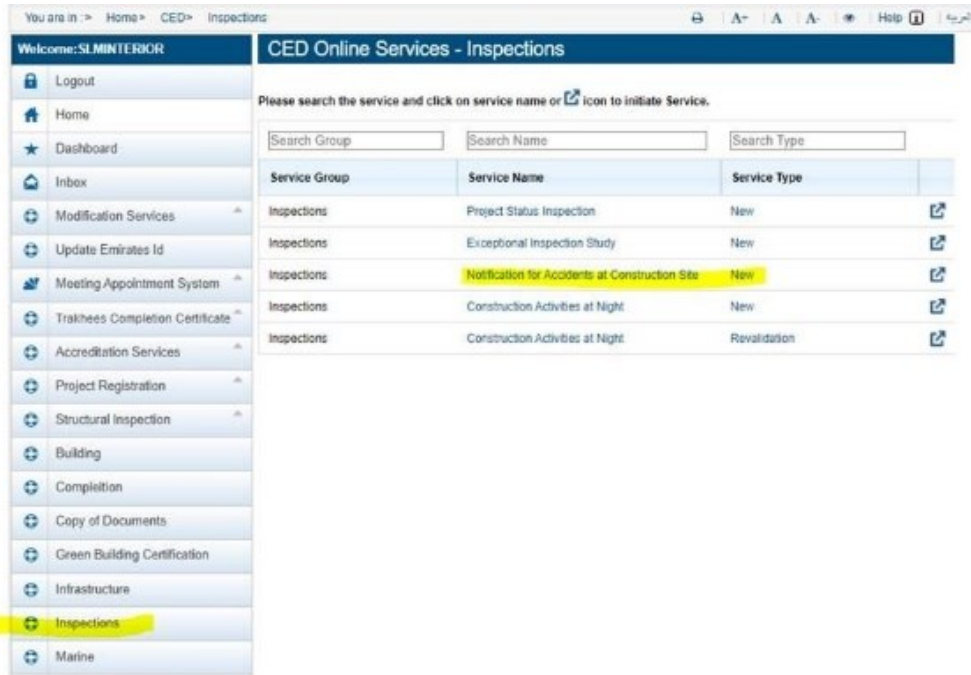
You are in :> Home> CED> Inspections

A+ A A- Help العربية

Welcome: SLMINTERIOR

Logout
Home
Dashboard
Inbox
Modification Services
Update Emirates Id
Meeting Appointment System
Trakhees Completion Certificate
Accreditation Services
Project Registration
Structural Inspection
Building
Compleition
Copy of Documents
Green Building Certification
Infrastructure
Inspections
Marine

CED Online Services - Inspections

Please search the service and click on service name or icon to initiate Service.

Search Group
Search Name
Search Type

| Service Group | Service Name | Service Type |
|---|---|---|
| Inspections | Project Status Inspection | New |
| Inspections | Exceptional Inspection Study | New |
| Inspections | Notification for Accidents at Construction Site | New |
| Inspections | Construction Activities at Night | New |
| Inspections | Construction Activities at Night | Revalidation |